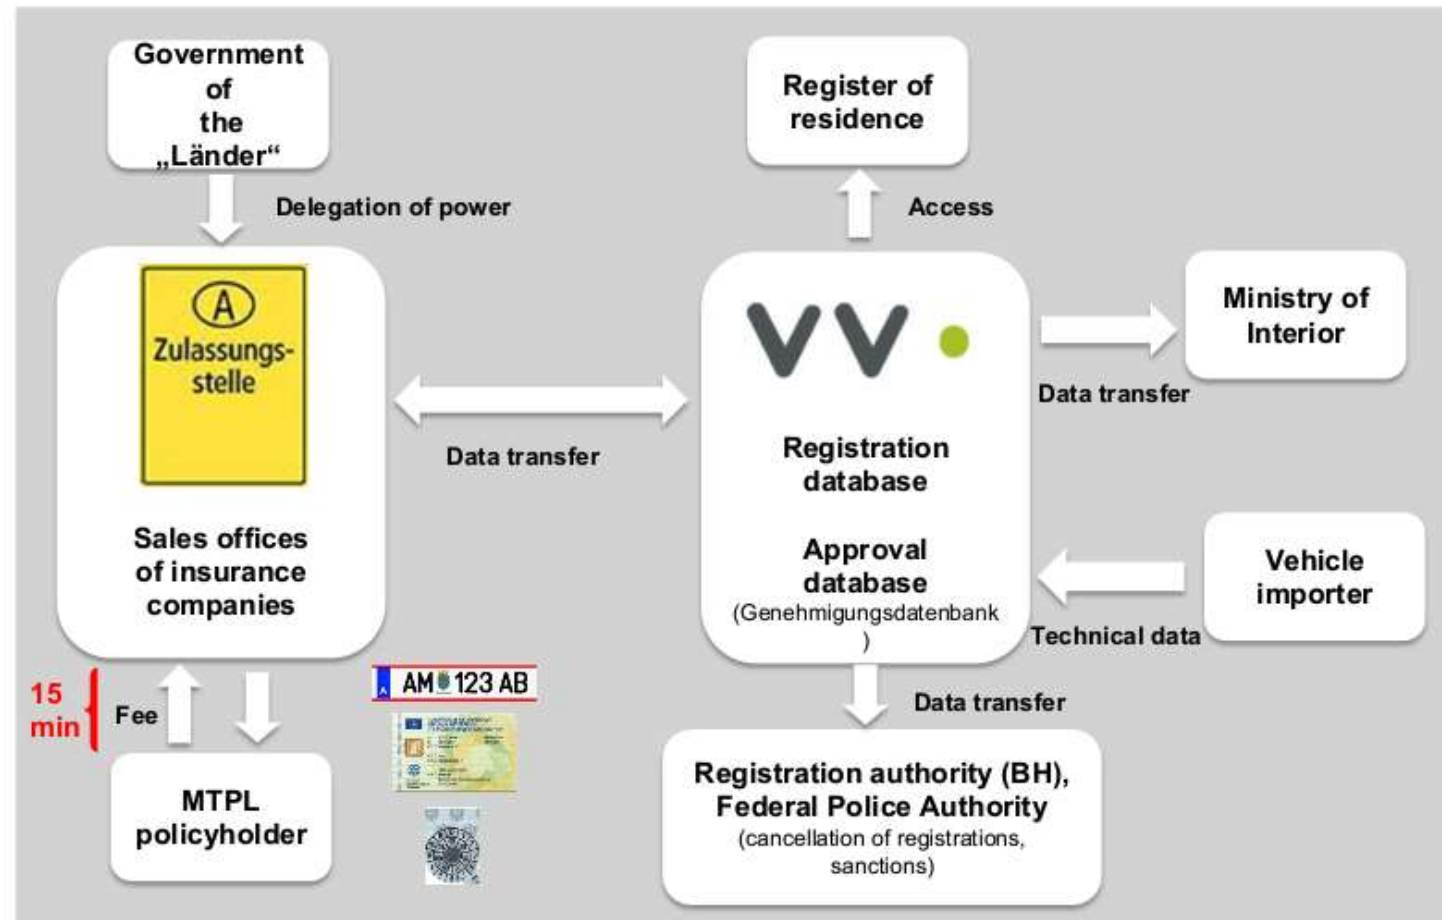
Government of the „Länder“

Delegation of power

A
Zulassungs-stelle

Sales offices of insurance companies

Data transfer

15 min

Fee

MTPL policyholder

A AM 123 AB

Register of residence

Access

VV

Registration database

Approval database
(Genehmigungsdatenbank
)

Ministry of Interior

Data transfer

Vehicle importer

Technical data

Data transfer

Registration authority (BH), Federal Police Authority
(cancellation of registrations, sanctions)